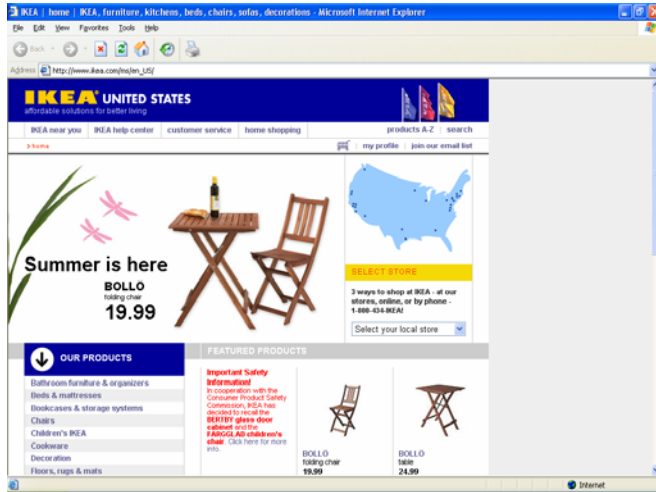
IKEA | home | IKEA, furniture, kitchens, beds, chairs, sofas, decorations - Microsoft Internet Explorer

File Edit View Favorites Tools Help

Back

Address http://www.ikea.com/ms/en_US/

IKEA UNITED STATES
affordable solutions for better living

IKEA near you | IKEA help center | customer service | home shopping | products A-Z | search

> home

my profile | join our email list

Summer is here

BOLLO
folding chair
19.99

SELECT STORE

3 ways to shop at IKEA - at our stores, online, or by phone - 1-800-434-IKEA!

Select your local store

OUR PRODUCTS

Bathroom furniture & organizers
Beds & mattresses
Bookcases & storage systems
Chairs
Children's IKEA
Cookware
Decoration
Floors, rugs & mats

FEATURED PRODUCTS

Important Safety Information!
In cooperation with the Consumer Product Safety Commission, IKEA has decided to recall the BERTBY glass door cabinet and the FARGGLAD children's chair. Click here for more info.

BOLLO
folding chair
19.99

BOLLO
table
24.99

Internet